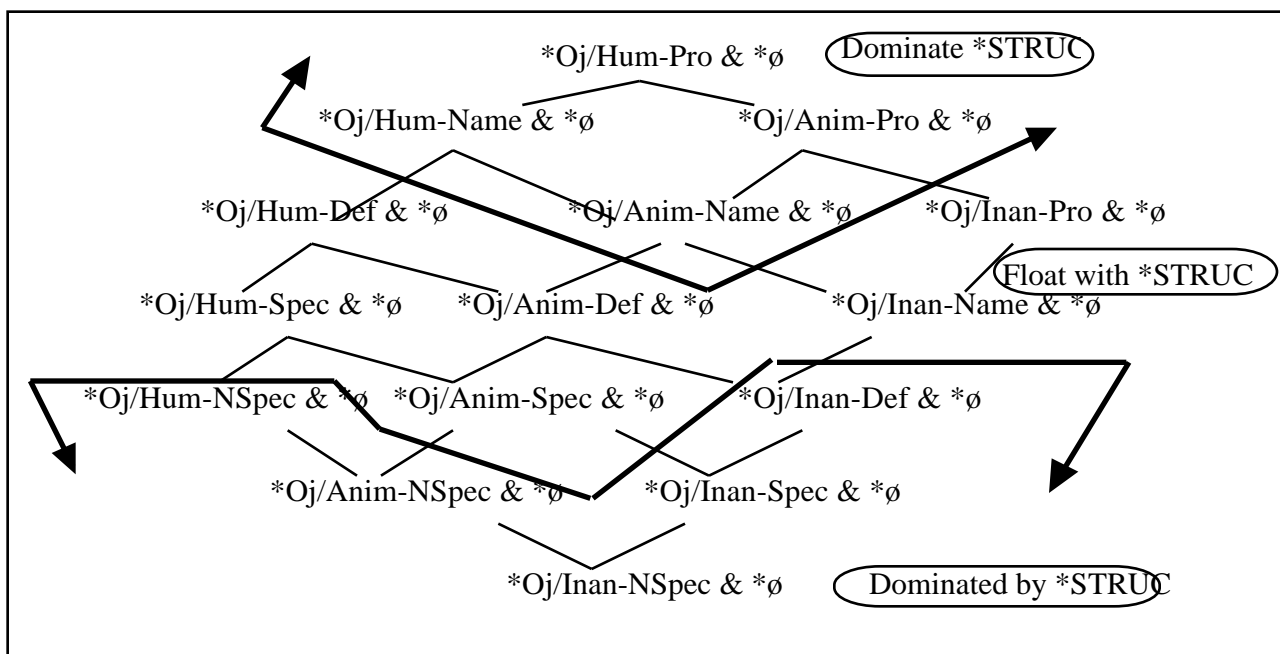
*Oj/Hum-Pro & *ø

Dominate *STRUC

*Oj/Hum-Name & *ø

*Oj/Anim-Pro & *ø

*Oj/Hum-Def & *ø

*Oj/Anim-Name & *ø

*Oj/Inan-Pro & *ø

Float with *STRUC

*Oj/Hum-Spec & *ø

*Oj/Anim-Def & *ø

*Oj/Inan-Name & *ø

*Oj/Hum-NSpec & *ø

*Oj/Anim-Spec & *ø

*Oj/Inan-Def & *ø

*Oj/Anim-NSpec & *ø

*Oj/Inan-Spec & *ø

*Oj/Inan-NSpec & *ø

Dominated by *STRUC